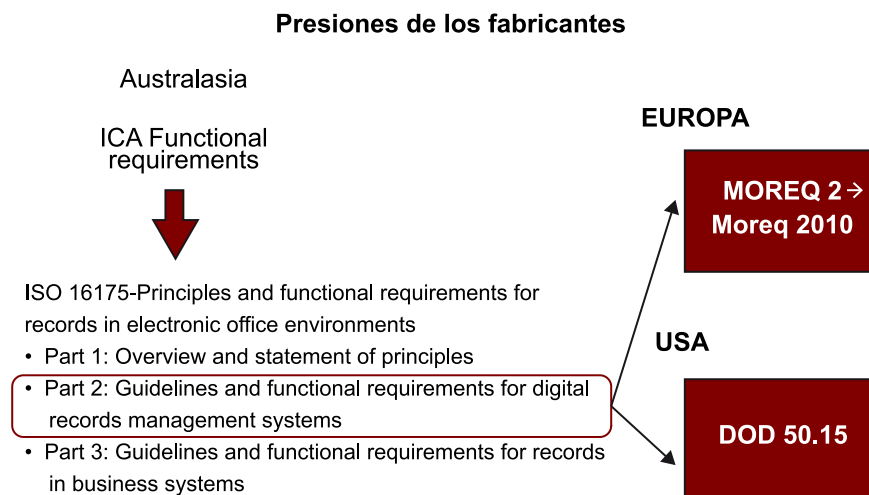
Presiones de los fabricantes

Australasia

ICA Functional requirements

EUROPA

MOREQ 2 → Moreq 2010

ISO 16175-Principles and functional requirements for records in electronic office environments

• Part 1: Overview and statement of principles

• Part 2: Guidelines and functional requirements for digital records management systems

• Part 3: Guidelines and functional requirements for records in business systems

USA

DOD 50.15